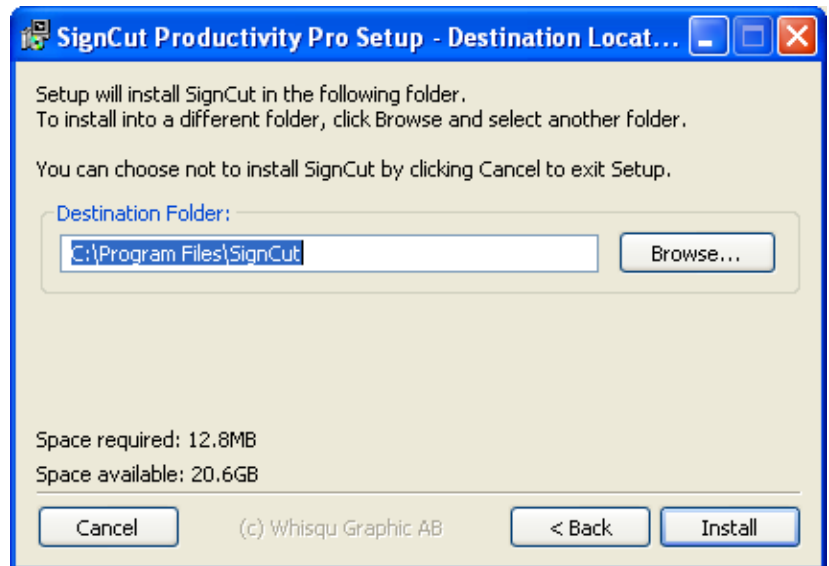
SignCut Productivity Pro Setup - Destination Locat...

Setup will install SignCut in the following folder.
To install into a different folder, click Browse and select another folder.

You can choose not to install SignCut by clicking Cancel to exit Setup.

Destination Folder:

C:\Program Files\SignCut

Browse...

Space required: 12.8MB

Space available: 20.6GB

Cancel

(c) Whisqu Graphic AB

< Back

Install